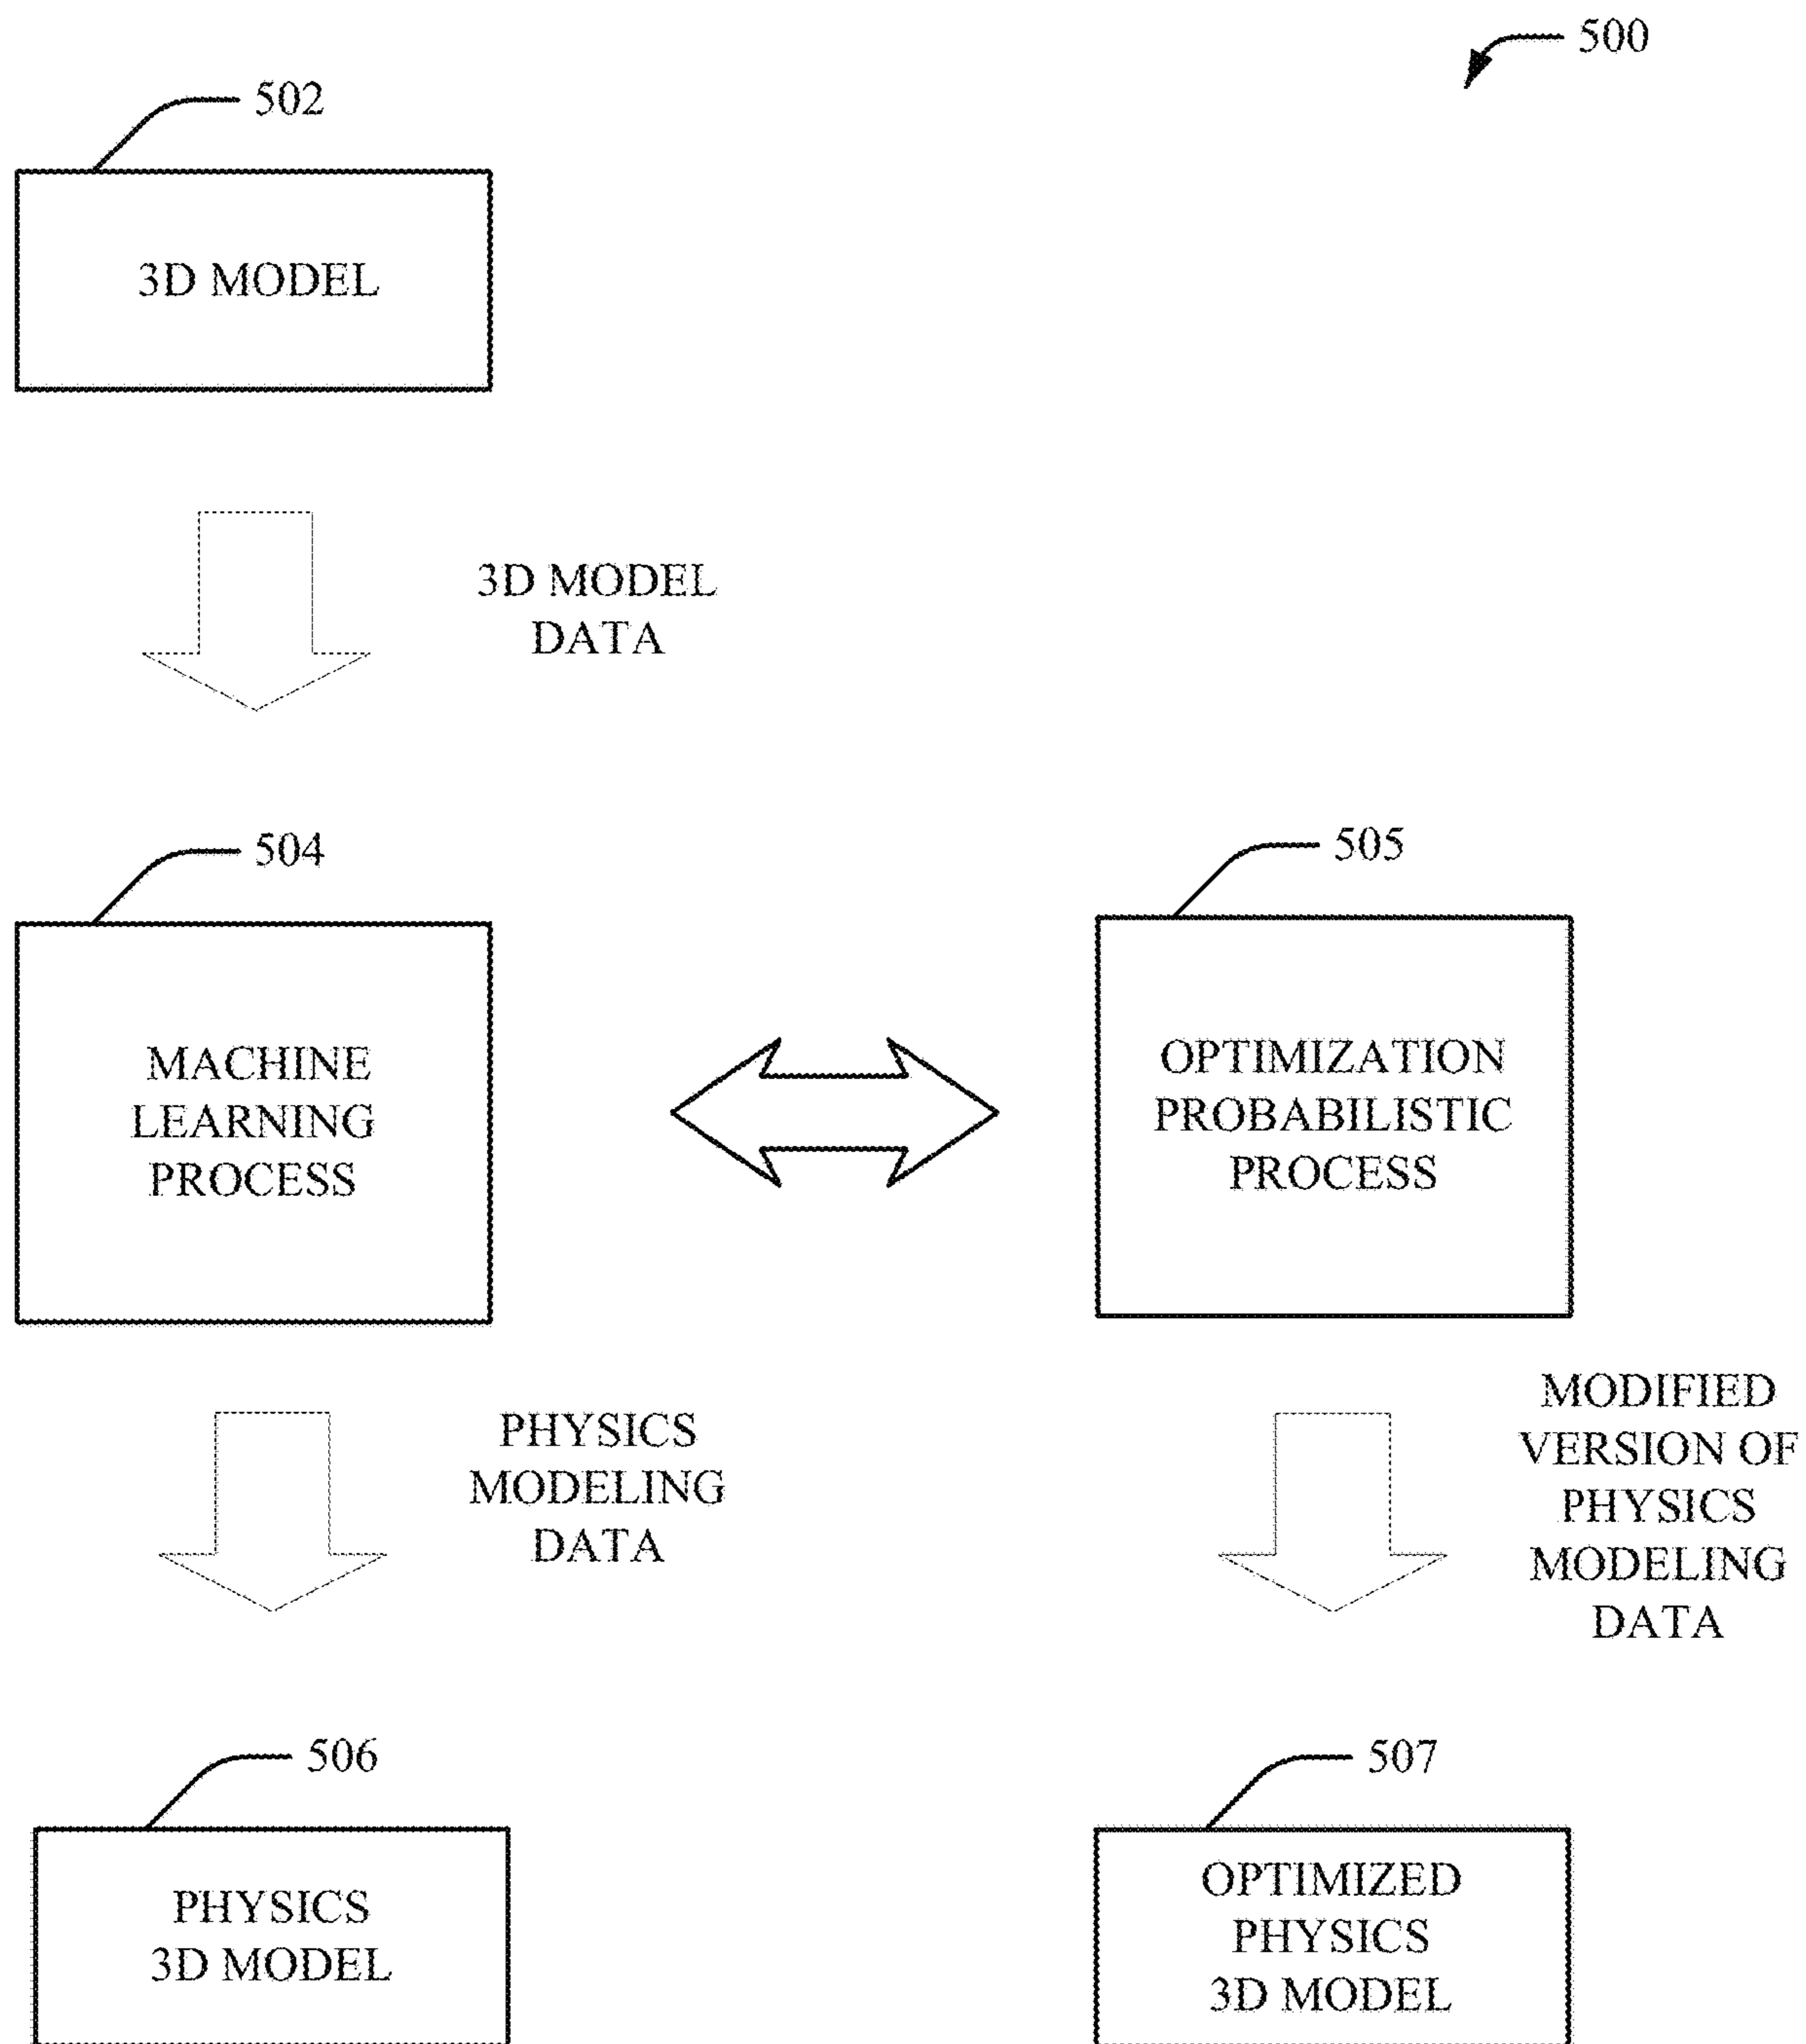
500

502

3D MODEL

3D MODEL DATA

504

MACHINE LEARNING PROCESS

505

OPTIMIZATION PROBABILISTIC PROCESS

PHYSICS MODELING DATA

MODIFIED VERSION OF PHYSICS MODELING DATA

506

PHYSICS 3D MODEL

507

OPTIMIZED PHYSICS 3D MODEL